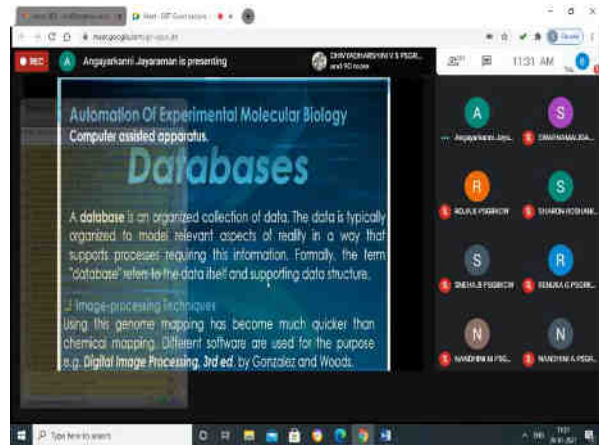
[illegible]

Meet - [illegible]

meet.google.com/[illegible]

REC

A

Angayarkanni Jayaraman is presenting

DHIVYADHARSHINI V S PSGR... and 90 more

25

11:31 AM

Automation Of Experimental Molecular Biology

Computer assisted apparatus.

Databases

A database is an organized collection of data. The data is typically organized to model relevant aspects of reality in a way that supports processes requiring this information. Formally, the term "database" refers to the data itself and supporting data structure.

Image-processing Techniques

Using this genome mapping has become much quicker than chemical mapping. Different software are used for the purpose e.g. Digital Image Processing, 3rd ed. by Gonzalez and Woods.

A

Angayarkanni Jaya...

S

DHIVYADHARSHIN...

R

ROJA R PSGRKCW

S

SHARON ROSHAN...

S

SNEHA B PSGRKCW

R

RENUKA G PSGR...

N

NANDHINI M PSG...

N

NANDHINI A PSGR...

Type here to search

11:31
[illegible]